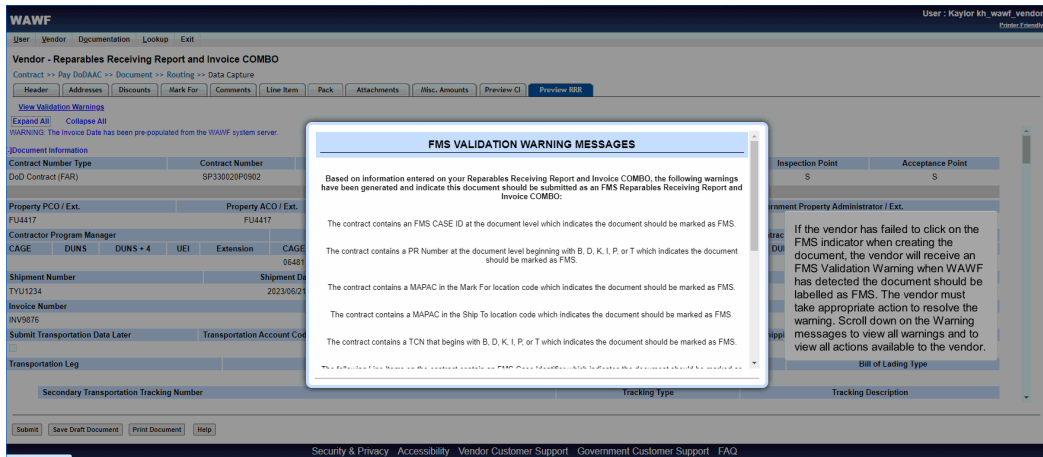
WAWF

User : Kaylor kh_wawf_vendor
Printer Friendly

User Vendor Documentation Lookup Exit

Vendor - Reparables Receiving Report and Invoice COMBO

Contract >> Pay DoDAAC >> Document >> Routing >> Data Capture

Header | Addresses | Discounts | Mark For | Comments | Line Item | Pack | Attachments | Misc. Amounts | Preview CI | Preview RRR

View Validation Warnings

Expand All Collapse All

WARNING: The Invoice Date has been pre-populated from the WAWF system server.

-]Document Information

Contract Number Type | Contract Number | Inspection Point | Acceptance Point
DoD Contract (FAR) | SP330020P0902 | S | S

Property PCO / Ext. | Property ACO / Ext. | rnment Property Administrator / Ext.
FU4417 | FU4417

Contractor Program Manager
CAGE | DUNS | DUNS + 4 | UEI | Extension | CAGE
06481

Shipment Number | Shipment Da
TYU1234 | 2023/06/21

Invoice Number
INV9876

Submit Transportation Data Later | Transportation Account Cod

Transportation Leg | Bill of Lading Type

Secondary Transportation Tracking Number | Tracking Type | Tracking Description

FMS VALIDATION WARNING MESSAGES

Based on information entered on your Reparables Receiving Report and Invoice COMBO, the following warnings have been generated and indicate this document should be submitted as an FMS Reparables Receiving Report and Invoice COMBO:

The contract contains an FMS CASE ID at the document level which indicates the document should be marked as FMS.

The contract contains a PR Number at the document level beginning with B, D, K, I, P, or T which indicates the document should be marked as FMS.

The contract contains a MAPAC in the Mark For location code which indicates the document should be marked as FMS.

The contract contains a MAPAC in the Ship To location code which indicates the document should be marked as FMS.

The contract contains a TCN that begins with B, D, K, I, P, or T which indicates the document should be marked as FMS.

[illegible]

If the vendor has failed to click on the FMS indicator when creating the document, the vendor will receive an FMS Validation Warning when WAWF has detected the document should be labelled as FMS. The vendor must take appropriate action to resolve the warning. Scroll down on the Warning messages to view all warnings and to view all actions available to the vendor.

Submit | Save Draft Document | Print Document | Help

Security & Privacy Accessibility Vendor Customer Support Government Customer Support FAQ